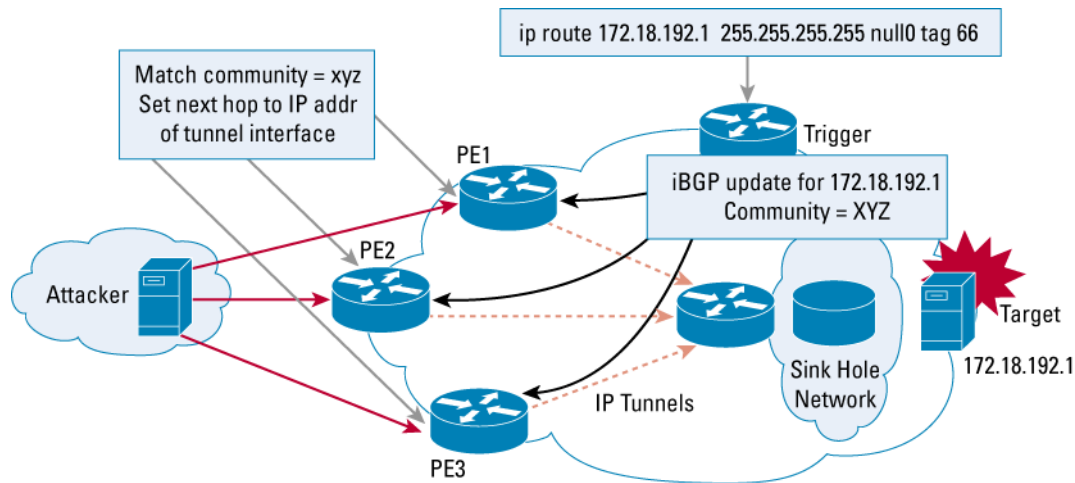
ip route 172.18.192.1 255.255.255.255 null0 tag 66

Match community = xyz
Set next hop to IP addr of tunnel interface

Trigger

PE1

iBGP update for 172.18.192.1
Community = XYZ

PE2

Attacker

Target

172.18.192.1

Sink Hole Network

IP Tunnels

PE3